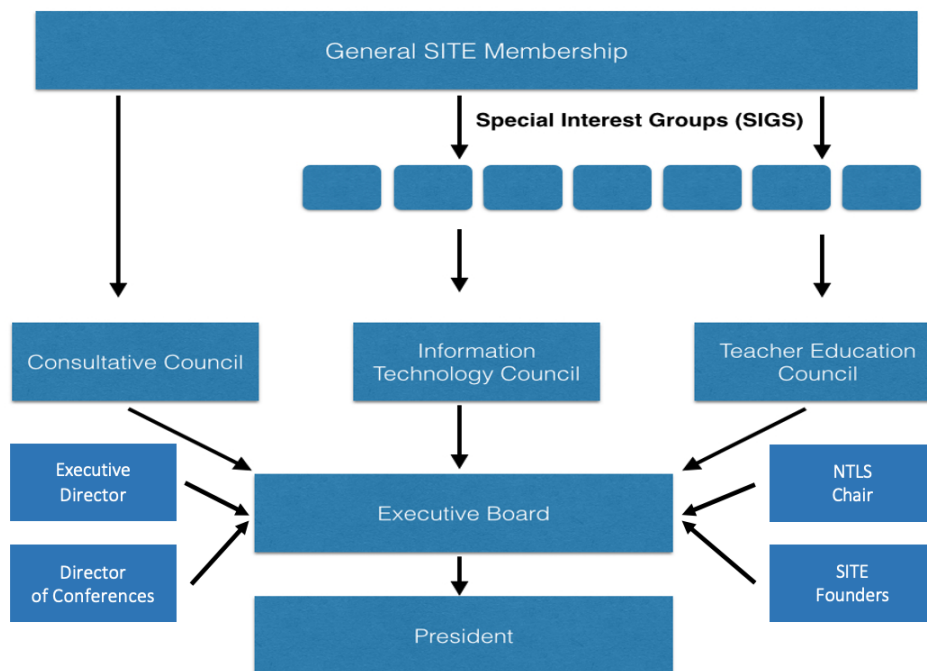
General SITE Membership

Special Interest Groups (SIGS)

Consultative Council

Information Technology Council

Teacher Education Council

Executive Director

Director of Conferences

Executive Board

NTLS Chair

SITE Founders

President